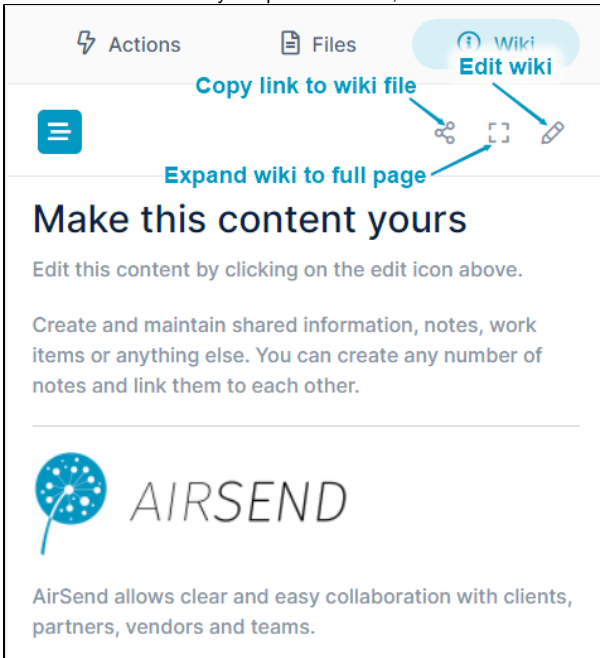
Actions Files Wiki

Copy link to wiki file

Edit wiki

Expand wiki to full page

Make this content yours

Edit this content by clicking on the edit icon above.

Create and maintain shared information, notes, work items or anything else. You can create any number of notes and link them to each other.

AIRSEND

AirSend allows clear and easy collaboration with clients, partners, vendors and teams.